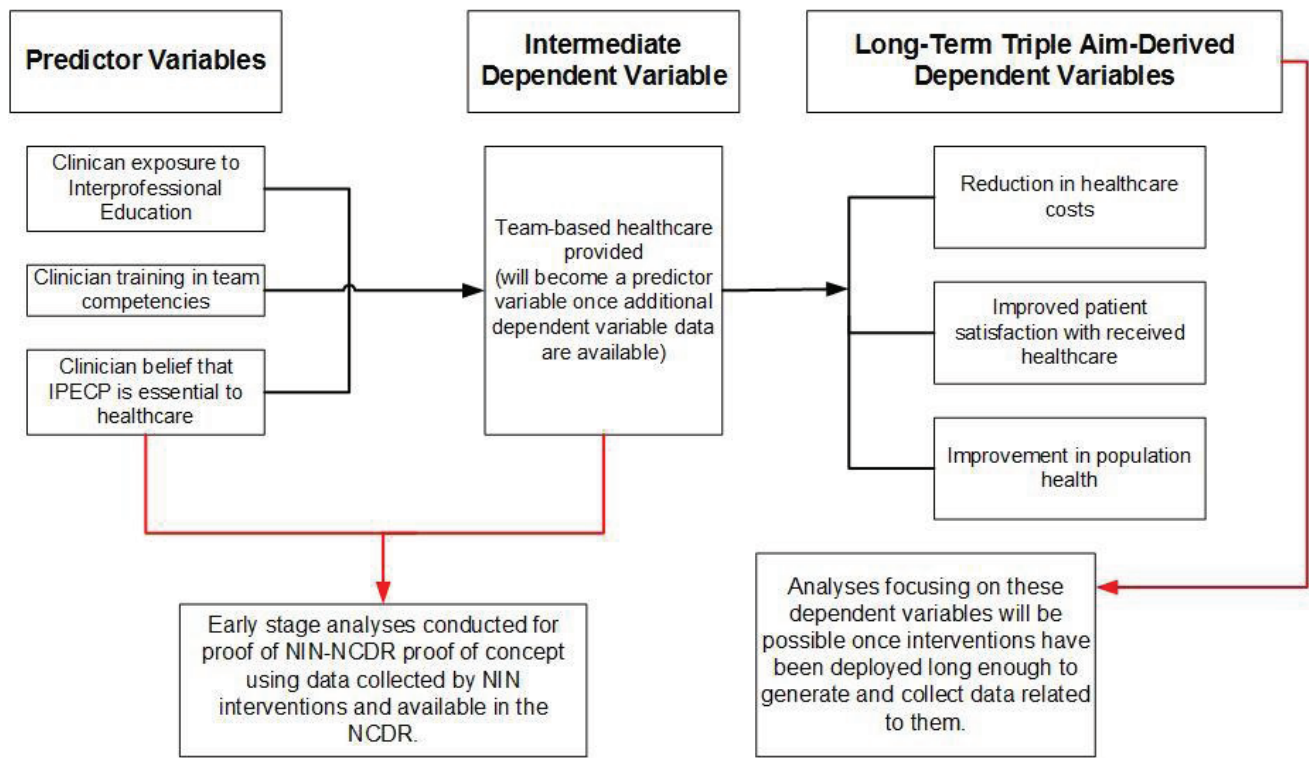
Predictor Variables

Intermediate Dependent Variable

Long-Term Triple Aim-Derived Dependent Variables

Clinican exposure to Interprofessional Education

Clinician training in team competencies

Clinician belief that IPECP is essential to healthcare

Team-based healthcare provided (will become a predictor variable once additional dependent variable data are available)

Reduction in healthcare costs

Improved patient satisfaction with received healthcare

Improvement in population health

Early stage analyses conducted for proof of NIN-NCDR proof of concept using data collected by NIN interventions and available in the NCDR.

Analyses focusing on these dependent variables will be possible once interventions have been deployed long enough to generate and collect data related to them.